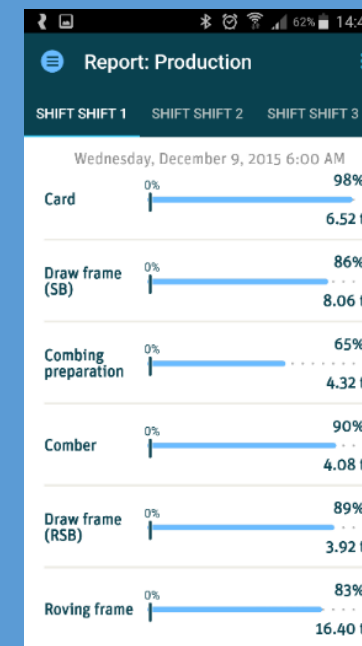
62% 14:4

Report: Production

SHIFT SHIFT 1 SHIFT SHIFT 2 SHIFT SHIFT 3

Wednesday, December 9, 2015 6:00 AM

Card 0% 98% 6.52 t

Draw frame (SB) 0% 86% 8.06 t

Combing preparation 0% 65% 4.32 t

Comber 0% 90% 4.08 t

Draw frame (RSB) 0% 89% 3.92 t

Roving frame 0% 83% 16.40 t